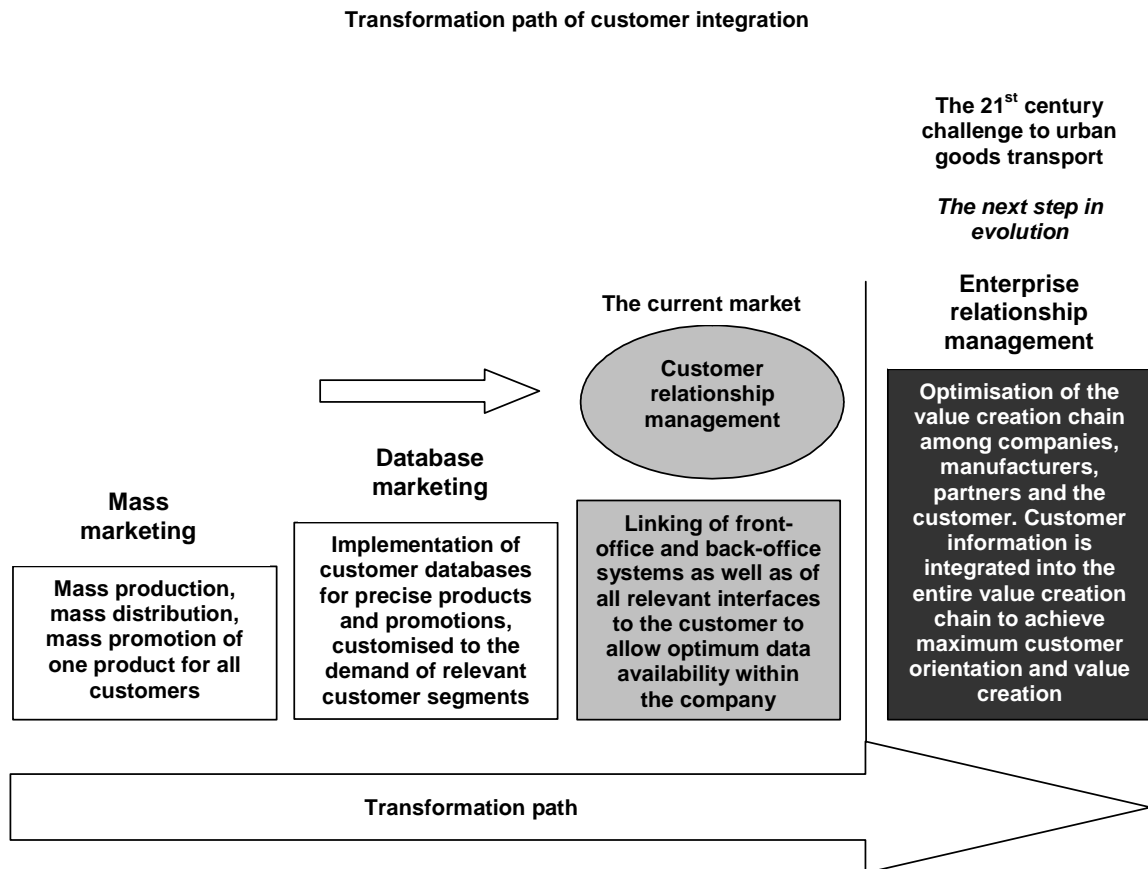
Transformation path of customer integration

The 21$^{st}$ century challenge to urban goods transport

*The next step in evolution*

Enterprise relationship management

Optimisation of the value creation chain among companies, manufacturers, partners and the customer. Customer information is integrated into the entire value creation chain to achieve maximum customer orientation and value creation

The current market

Customer relationship management

Linking of front-office and back-office systems as well as of all relevant interfaces to the customer to allow optimum data availability within the company

Database marketing

Implementation of customer databases for precise products and promotions, customised to the demand of relevant customer segments

Mass marketing

Mass production, mass distribution, mass promotion of one product for all customers

Transformation path